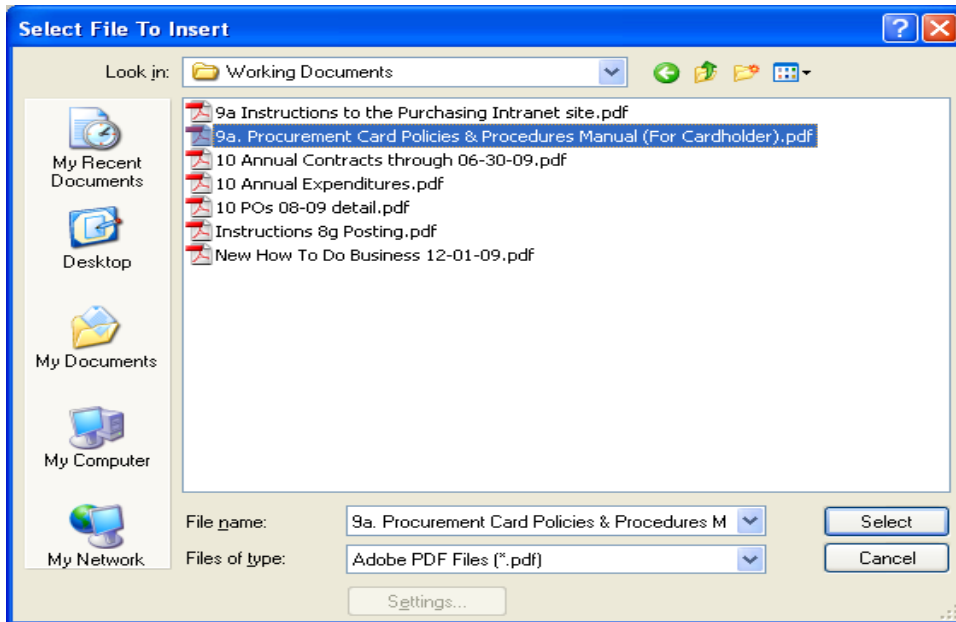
Select File To Insert

?

Look in: Working Documents

My Recent Documents

Desktop

My Documents

My Computer

My Network

9a Instructions to the Purchasing Intranet site.pdf
9a. Procurement Card Policies & Procedures Manual (For Cardholder).pdf
10 Annual Contracts through 06-30-09.pdf
10 Annual Expenditures.pdf
10 POs 08-09 detail.pdf
Instructions 8g Posting.pdf
New How To Do Business 12-01-09.pdf

File name: 9a. Procurement Card Policies & Procedures M

Files of type: Adobe PDF Files (*.pdf)

Select

Cancel

Settings...